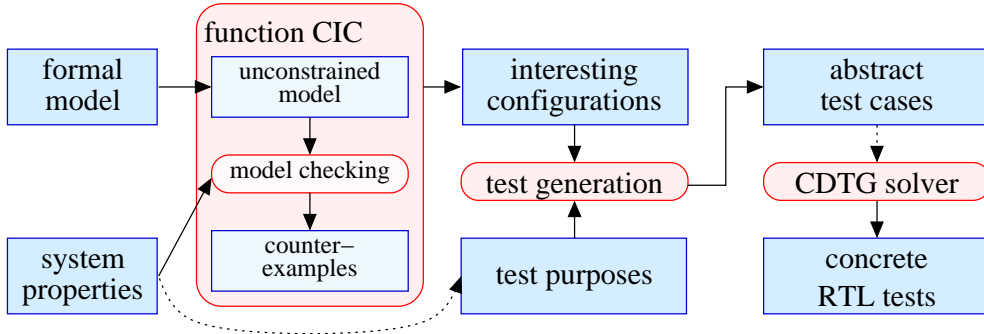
formal model

function CIC

unconstrained model

model checking

counter–examples

system properties

interesting configurations

test generation

test purposes

abstract test cases

CDTG solver

concrete RTL tests